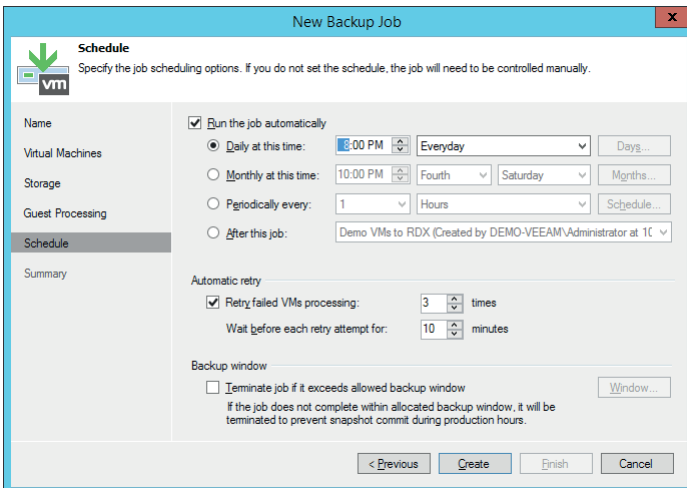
New Backup Job

X

Schedule

Specify the job scheduling options. If you do not set the schedule, the job will need to be controlled manually.

vm

Name

Virtual Machines

Storage

Guest Processing

Schedule

Summary

Run the job automatically

Daily at this time:

8:00 PM

Everyday

Days...

Monthly at this time:

10:00 PM

Fourth

Saturday

Months...

Periodically every:

1

Hours

Schedule...

After this job:

Demo VMs to RDX (Created by DEMO-VEEAM\Administrator at 1(

Automatic retry

Retry failed VMs processing:

3

times

Wait before each retry attempt for:

10

minutes

Backup window

Terminate job if it exceeds allowed backup window

Window...

If the job does not complete within allocated backup window, it will be terminated to prevent snapshot commit during production hours.

< Previous

Create

Finish

Cancel